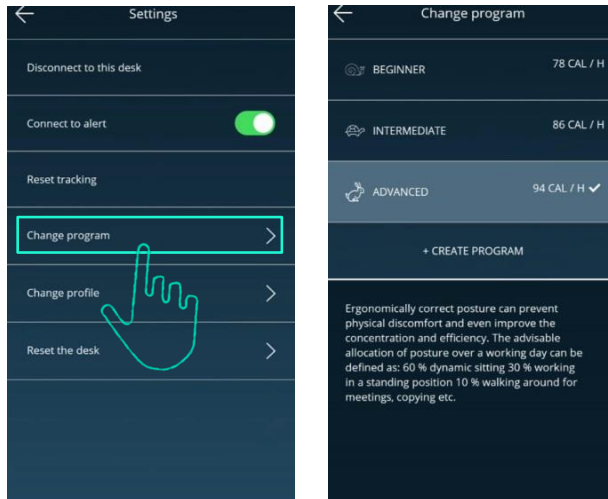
Settings

Disconnect to this desk

Connect to alert

Reset tracking

Change program

Change profile

Reset the desk

Change program

BEGINNER 78 CAL / H

INTERMEDIATE 86 CAL / H

ADVANCED 94 CAL / H ✔

+ CREATE PROGRAM

Ergonomically correct posture can prevent physical discomfort and even improve the concentration and efficiency. The advisable allocation of posture over a working day can be defined as: 60 % dynamic sitting 30 % working in a standing position 10 % walking around for meetings, copying etc.